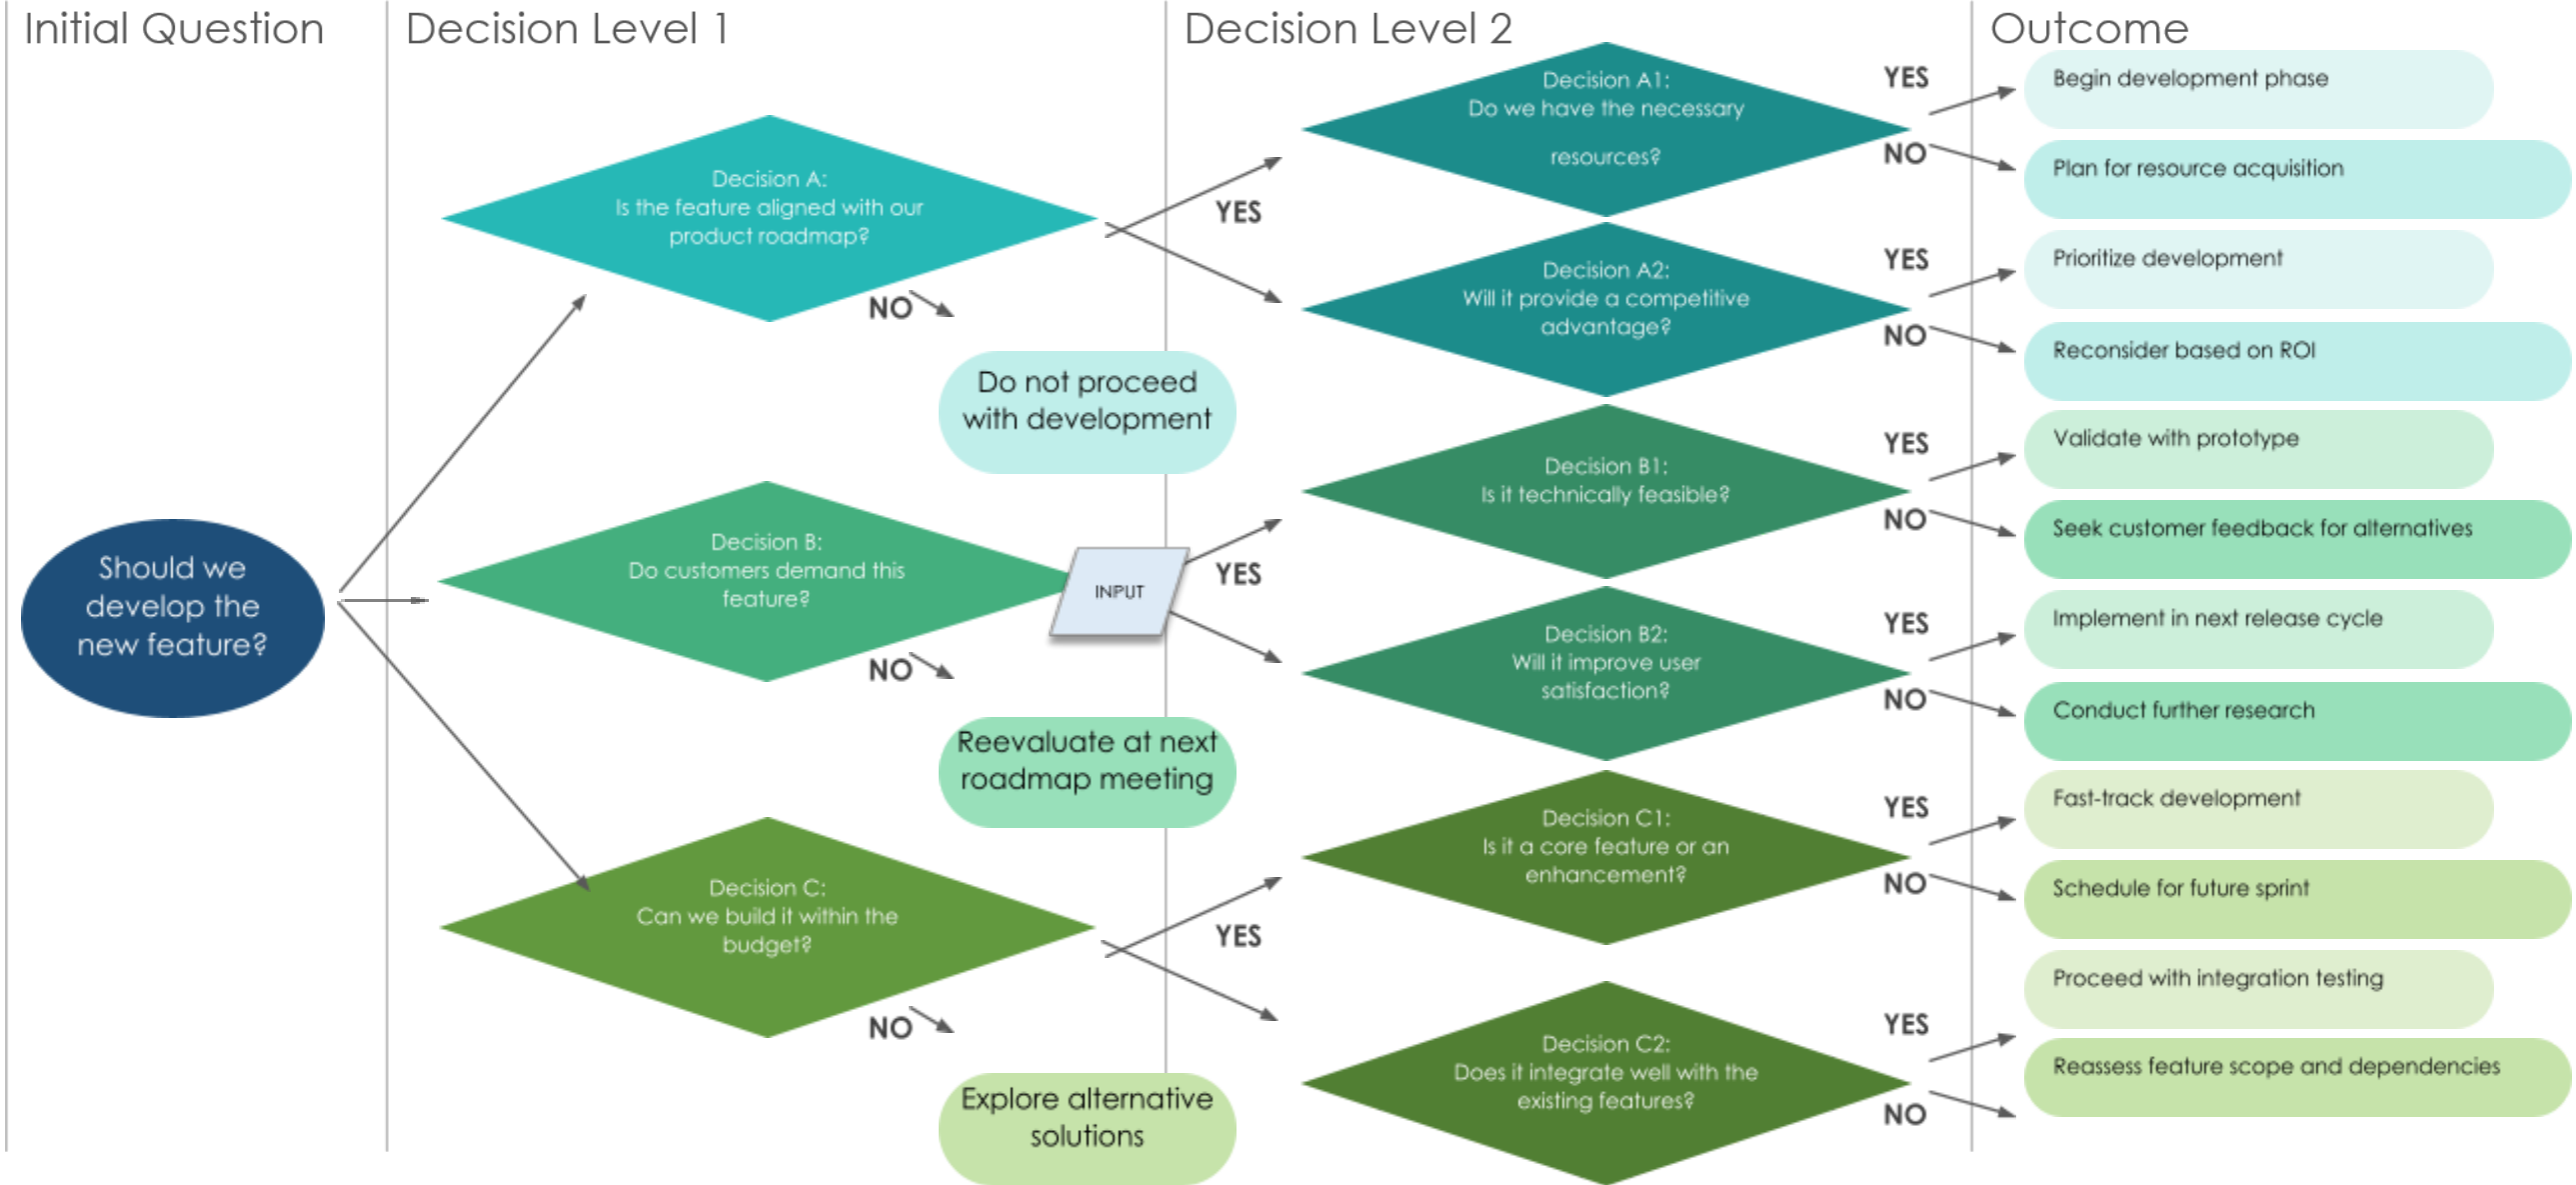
Initial Question

Decision Level 1

Decision Level 2

Outcome

Should we develop the new feature?

Decision A:
Is the feature aligned with our product roadmap?

NO

Do not proceed with development

YES

Decision A1:
Do we have the necessary resources?

YES

Begin development phase

NO

Plan for resource acquisition

Decision A2:
Will it provide a competitive advantage?

YES

Prioritize development

NO

Reconsider based on ROI

Decision B:
Do customers demand this feature?

INPUT

NO

Reevaluate at next roadmap meeting

YES

Decision B1:
Is it technically feasible?

YES

Validate with prototype

NO

Seek customer feedback for alternatives

Decision B2:
Will it improve user satisfaction?

YES

Implement in next release cycle

NO

Conduct further research

Decision C:
Can we build it within the budget?

NO

Explore alternative solutions

YES

Decision C1:
Is it a core feature or an enhancement?

YES

Fast-track development

NO

Schedule for future sprint

Decision C2:
Does it integrate well with the existing features?

YES

Proceed with integration testing

NO

Reassess feature scope and dependencies